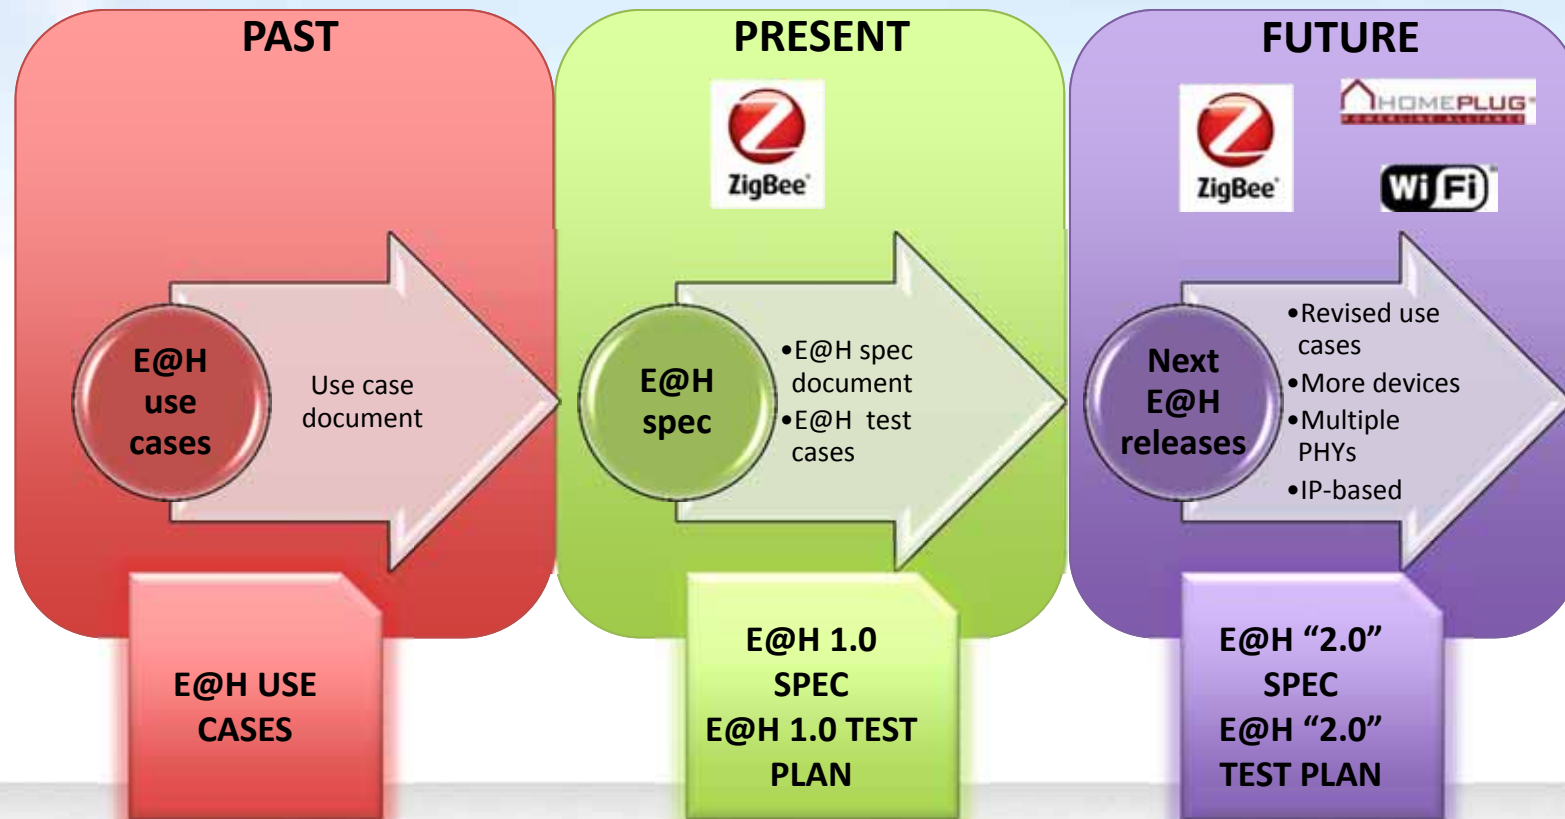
PAST

E@H use cases

Use case document

E@H USE CASES

PRESENT

ZigBee

E@H spec

•E@H spec document
•E@H test cases

E@H 1.0 SPEC
E@H 1.0 TEST PLAN

FUTURE

ZigBee

HOMEPLUG

WiFi

Next E@H releases

•Revised use cases
•More devices
•Multiple PHYs
•IP-based

E@H "2.0" SPEC
E@H "2.0" TEST PLAN